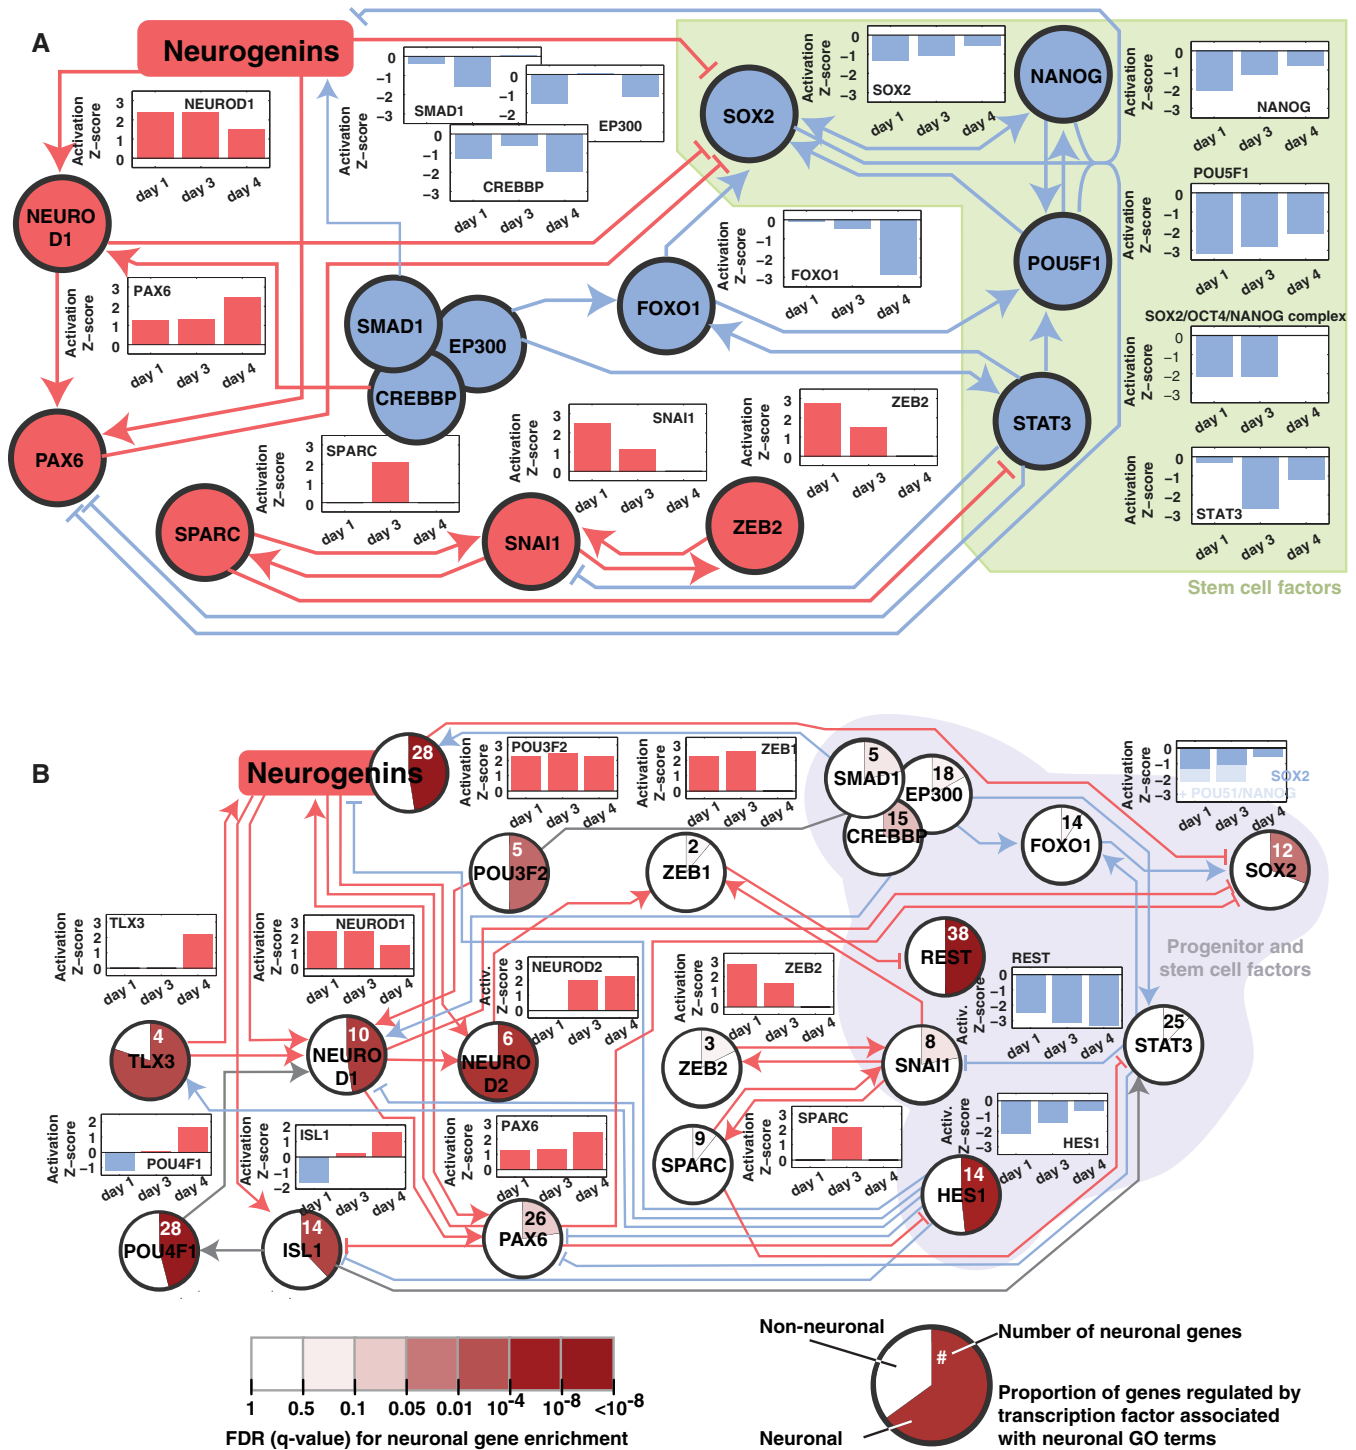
A

Neurogenins

NEUROD1
Activation Z-score
3 2 1 0
day 1 day 3 day 4

SMAD1
0 −1 −2 −3

EP300
0 −1 −2

CREBBP
0 −1 −2 −3
day 1 day 3 day 4

Activation Z-score

SOX2
0 −1 −2 −3
day 1 day 3 day 4

NANOG
0 −1 −2 −3
day 1 day 3 day 4

POU5F1
0 −1 −2 −3
day 1 day 3 day 4

SOX2/OCT4/NANOG complex
0 −1 −2 −3
day 1 day 3 day 4

STAT3
0 −1 −2 −3
day 1 day 3 day 4

NEURO D1

PAX6
3 2 1 0
day 1 day 3 day 4

SMAD1 EP300 CREBBP

FOXO1
0 −1 −2 −3
day 1 day 3 day 4

SOX2 NANOG POU5F1 FOXO1 STAT3

PAX6

SPARC
3 2 1 0
day 1 day 3 day 4

SNAI1
3 2 1 0
day 1 day 3 day 4

ZEB2
3 2 1 0
day 1 day 3 day 4

SPARC SNAI1 ZEB2

Stem cell factors

B

Neurogenins 28

POU3F2
3 2 1 0
day 1 day 3 day 4

ZEB1
3 2 1 0
day 1 day 3 day 4

5 SMAD1 18 EP300 15 CREBBP

SOX2 POU51/NANOG
0 −1 −2 −3
day 1 day 3 day 4

5 POU3F2 2 ZEB1 14 FOXO1 12 SOX2

TLX3
3 2 1 0
day 1 day 3 day 4

NEUROD1
3 2 1 0
day 1 day 3 day 4

NEUROD2
3 2 1 0
day 1 day 3 day 4

38 REST

Progenitor and stem cell factors

REST
0 −1 −2 −3
day 1 day 3 day 4

ZEB2
3 2 1 0
day 1 day 3 day 4

4 TLX3 10 NEURO D1 6 NEURO D2 3 ZEB2 8 SNAI1 25 STAT3

POU4F1
2 1 0 −1
day 1 day 3 day 4

ISL1
2 1 0 −1 −2
day 1 day 3 day 4

PAX6
3 2 1 0
day 1 day 3 day 4

9 SPARC

SPARC
3 2 1 0
day 1 day 3 day 4

HES1
0 −1 −2 −3
day 1 day 3 day 4

14 HES1

28 POU4F1 14 ISL1 26 PAX6

1 0.5 0.1 0.05 0.01 $10^{-4}$ $10^{-8}$ $<10^{-8}$
FDR (q-value) for neuronal gene enrichment

Non-neuronal
#
Neuronal
Number of neuronal genes
Proportion of genes regulated by transcription factor associated with neuronal GO terms